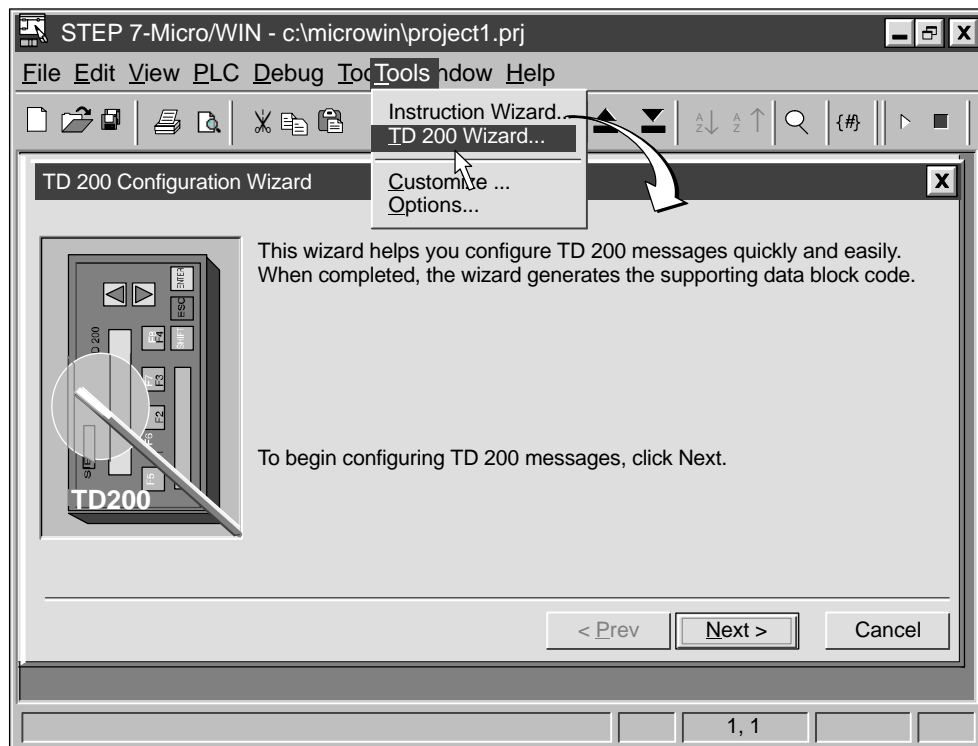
STEP 7-Micro/WIN - c:\microwin\project1.prj

File Edit View PLC Debug Too Tools ndow Help

Instruction Wizard...
TD 200 Wizard...
Customize ...
Options...

{#}

TD 200 Configuration Wizard

ENTER ESC F8 F4 SHIFT F7 F3 F6 F2 F5 F1 TD 200

TD200

This wizard helps you configure TD 200 messages quickly and easily. When completed, the wizard generates the supporting data block code.

To begin configuring TD 200 messages, click Next.

< Prev Next > Cancel

1, 1